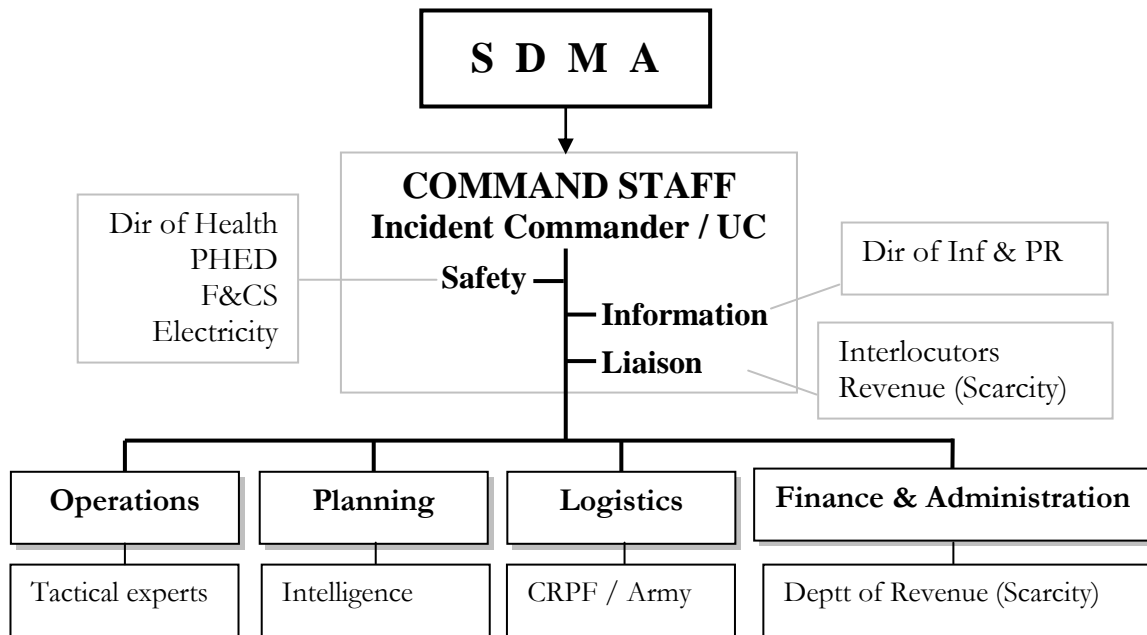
S D M A

COMMAND STAFF
Incident Commander / UC

Dir of Health
PHED
F&CS
Electricity

Safety

Dir of Inf & PR

Information

Liaison

Interlocutors
Revenue (Scarcity)

Operations

Planning

Logistics

Finance & Administration

Tactical experts

Intelligence

CRPF / Army

Deptt of Revenue (Scarcity)